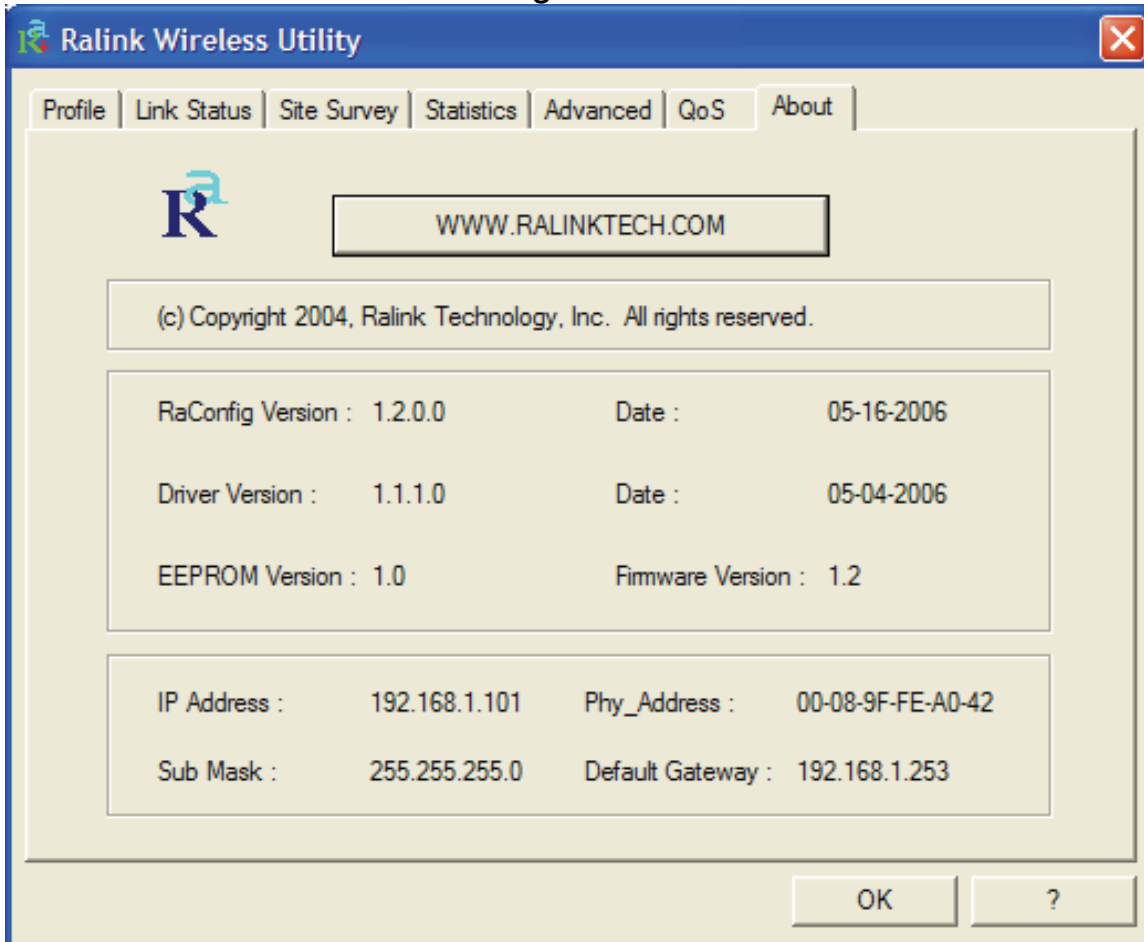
Ralink Wireless Utility

Profile | Link Status | Site Survey | Statistics | Advanced | QoS | About

WWW.RALINKTECH.COM

(c) Copyright 2004, Ralink Technology, Inc. All rights reserved.

RaConfig Version : 1.2.0.0 Date : 05-16-2006

Driver Version : 1.1.1.0 Date : 05-04-2006

EEPROM Version : 1.0 Firmware Version : 1.2

IP Address : 192.168.1.101 Phy_Address : 00-08-9F-FE-A0-42

Sub Mask : 255.255.255.0 Default Gateway : 192.168.1.253

OK ?